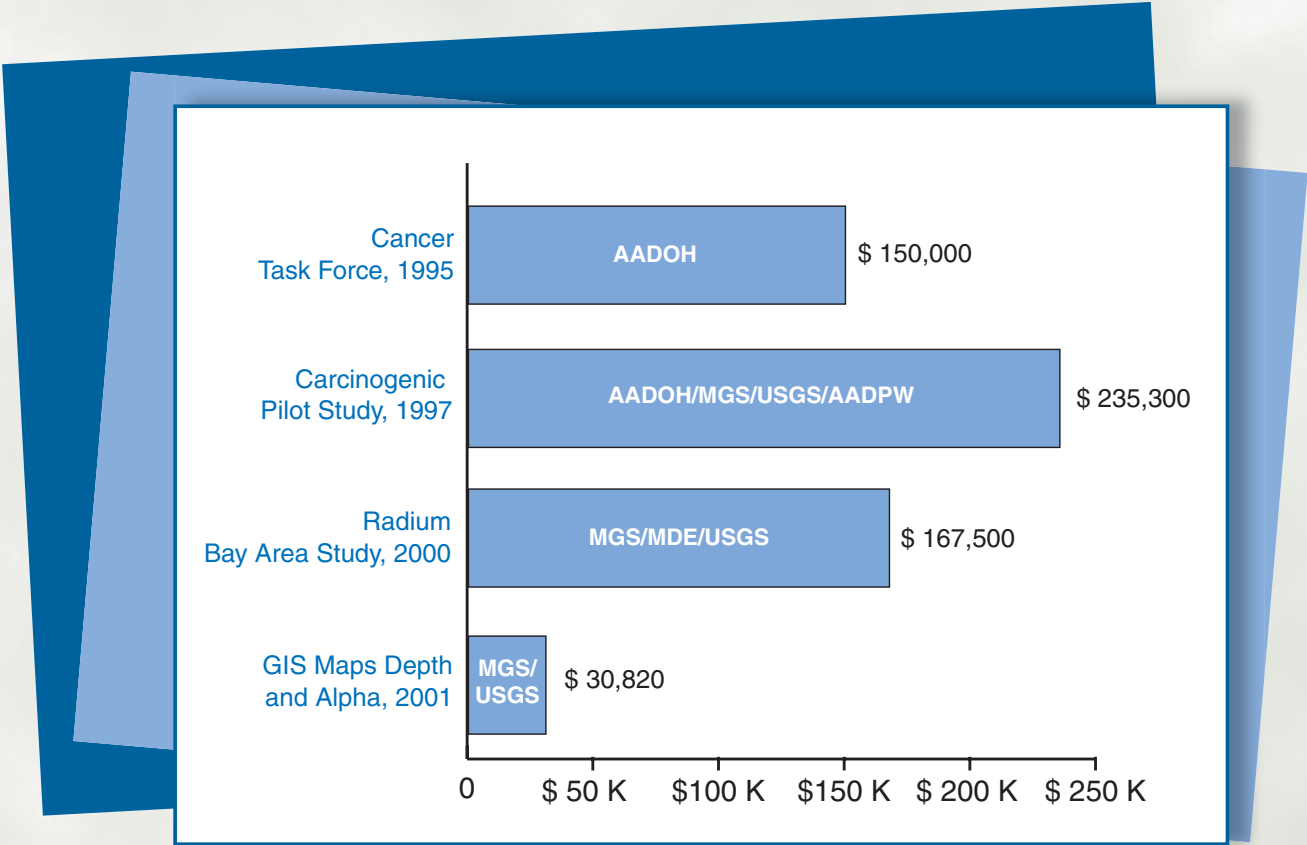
Cancer Task Force, 1995

AADOH

$ 150,000

Carcinogenic Pilot Study, 1997

AADOH/MGS/USGS/AADPW

$ 235,300

Radium Bay Area Study, 2000

MGS/MDE/USGS

$ 167,500

GIS Maps Depth and Alpha, 2001

MGS/ USGS

$ 30,820

0 $ 50 K $100 K $150 K $ 200 K $ 250 K